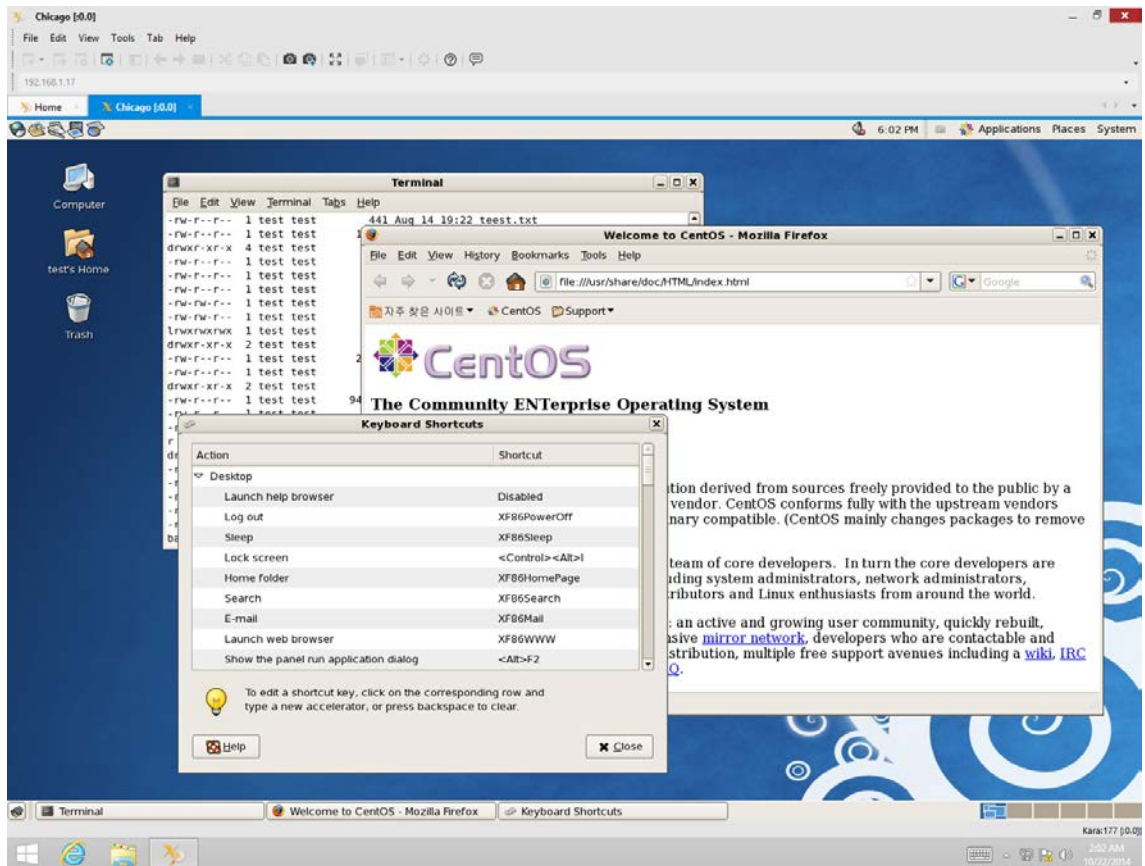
Chicago [:0.0]
File Edit View Tools Tab Help
192.168.1.17
Home
Chicago [:0.0]
6:02 PM Applications Places System

Computer
test's Home
Trash

Terminal
File Edit View Terminal Tabs Help
-rw-r--r-- 1 test test 441 Aug 14 19:22 teest.txt
-rw-r--r-- 1 test test
drwxr-xr-x 4 test test
-rw-r--r-- 1 test test
-rw-r--r-- 1 test test
-rw-r--r-- 1 test test
-rw-rw-r-- 1 test test
-rw-rw-r-- 1 test test
lrwxrwxrwx 1 test test
drwxr-xr-x 2 test test
-rw-r--r-- 1 test test
-rw-r--r-- 1 test test
drwxr-xr-x 2 test test
-rw-r--r-- 1 test test

Welcome to CentOS - Mozilla Firefox
File Edit View History Bookmarks Tools Help
file:///usr/share/doc/HTML/index.html
Google
자주 찾은 사이트 CentOS Support
CentOS
The Community ENTerprise Operating System
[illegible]tion derived from sources freely provided to the public by a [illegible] vendor. CentOS conforms fully with the upstream vendors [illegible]nary compatible. (CentOS mainly changes packages to remove
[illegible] team of core developers. In turn the core developers are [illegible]uding system administrators, network administrators, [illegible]tributors and Linux enthusiasts from around the world.
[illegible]: an active and growing user community, quickly rebuilt, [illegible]sive mirror network, developers who are contactable and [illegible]stribution, multiple free support avenues including a wiki, IRC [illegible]Q.

Keyboard Shortcuts
| Action | Shortcut |
|---|---|
| Desktop | |
| Launch help browser | Disabled |
| Log out | XF86PowerOff |
| Sleep | XF86Sleep |
| Lock screen | <Control><Alt>l |
| Home folder | XF86HomePage |
| Search | XF86Search |
| E-mail | XF86Mail |
| Launch web browser | XF86WWW |
| Show the panel run application dialog | <Alt>F2 |
To edit a shortcut key, click on the corresponding row and type a new accelerator, or press backspace to clear.
Help
Close

Terminal
Welcome to CentOS - Mozilla Firefox
Keyboard Shortcuts
Kara:177 [:0.0]
2:02 AM
10/22/2014